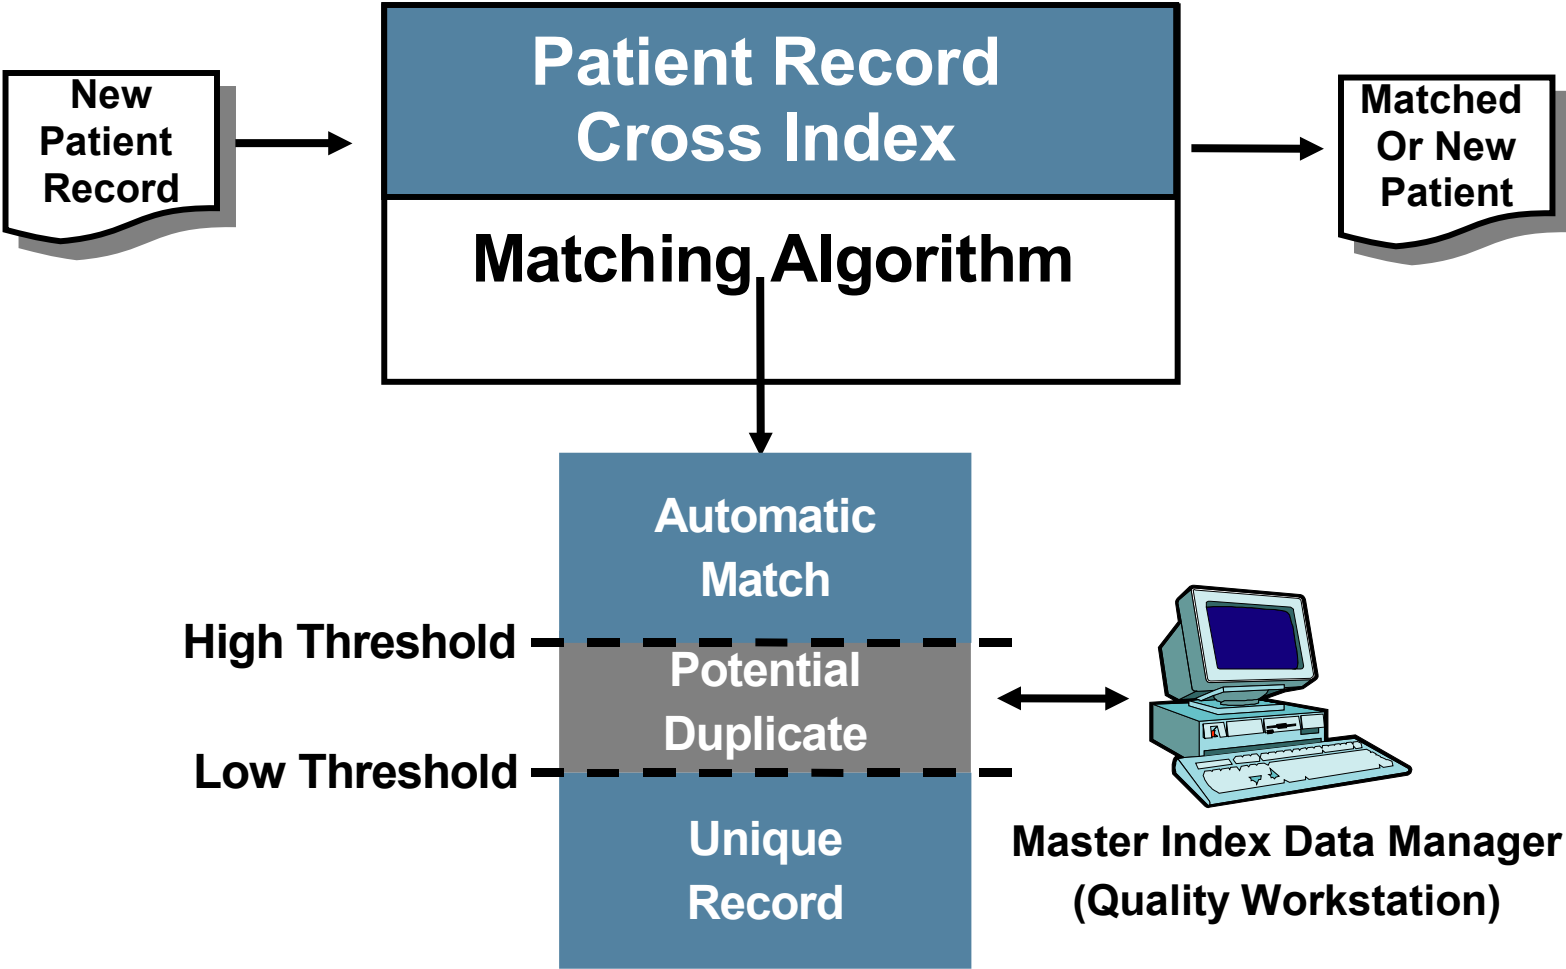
New Patient Record

Patient Record Cross Index

Matching Algorithm

Matched Or New Patient

Automatic Match

High Threshold

Potential Duplicate

Low Threshold

Unique Record

Master Index Data Manager (Quality Workstation)